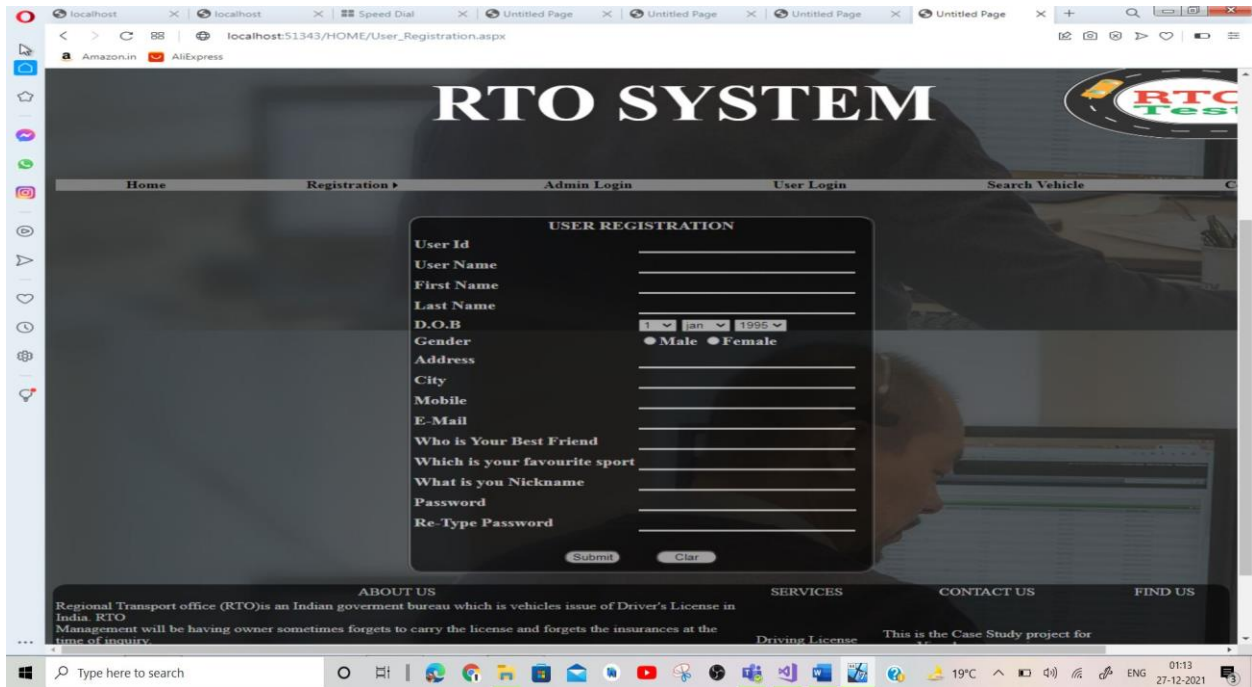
localhost | localhost | Speed Dial | Untitled Page | Untitled Page | Untitled Page | Untitled Page

localhost:51343/HOME/User_Registration.aspx

Amazon.in AliExpress

RTO SYSTEM

RTO Test

Home | Registration ▸ | Admin Login | User Login | Search Vehicle | C

USER REGISTRATION

User Id

User Name

First Name

Last Name

D.O.B 1 jan 1995

Gender ● Male ● Female

Address

City

Mobile

E-Mail

Who is Your Best Friend

Which is your favourite sport

What is you Nickname

Password

Re-Type Password

Submit Clar

ABOUT US

Regional Transport office (RTO)is an Indian goverment bureau which is vehicles issue of Driver's License in India. RTO

Management will be having owner sometimes forgets to carry the license and forgets the insurances at the time of inquiry.

SERVICES

Driving License

CONTACT US

This is the Case Study project for

FIND US

Type here to search

19°C ENG 01:13 27-12-2021